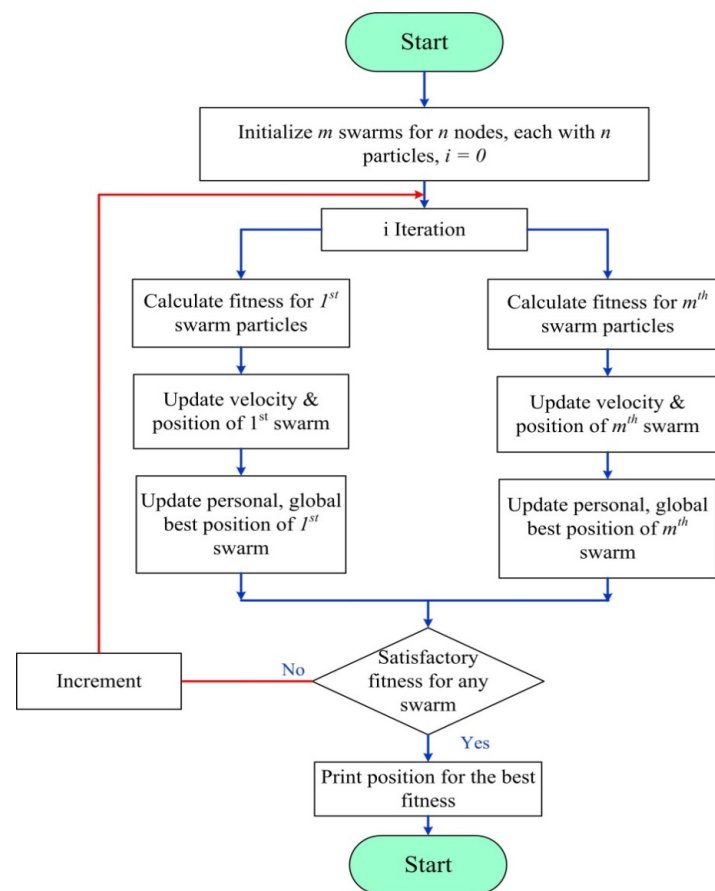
Start

Initialize $m$ swarms for $n$ nodes, each with $n$ particles, $i = 0$

i Iteration

Calculate fitness for $1^{st}$ swarm particles

Update velocity & position of $1^{st}$ swarm

Update personal, global best position of $1^{st}$ swarm

Calculate fitness for $m^{th}$ swarm particles

Update velocity & position of $m^{th}$ swarm

Update personal, global best position of $m^{th}$ swarm

Increment

No

Satisfactory fitness for any swarm

Yes

Print position for the best fitness

Start